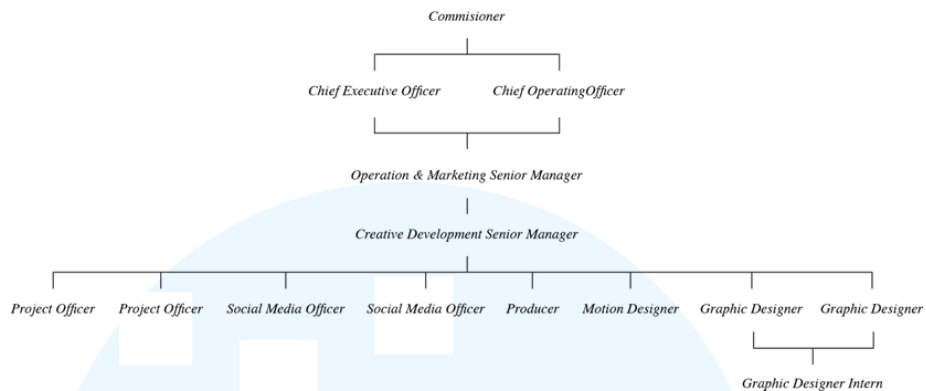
Commisioner

Chief Executive Officer

Chief OperatingOfficer

Operation & Marketing Senior Manager

Creative Development Senior Manager

Project Officer

Project Officer

Social Media Officer

Social Media Officer

Producer

Motion Designer

Graphic Designer

Graphic Designer

Graphic Designer Intern